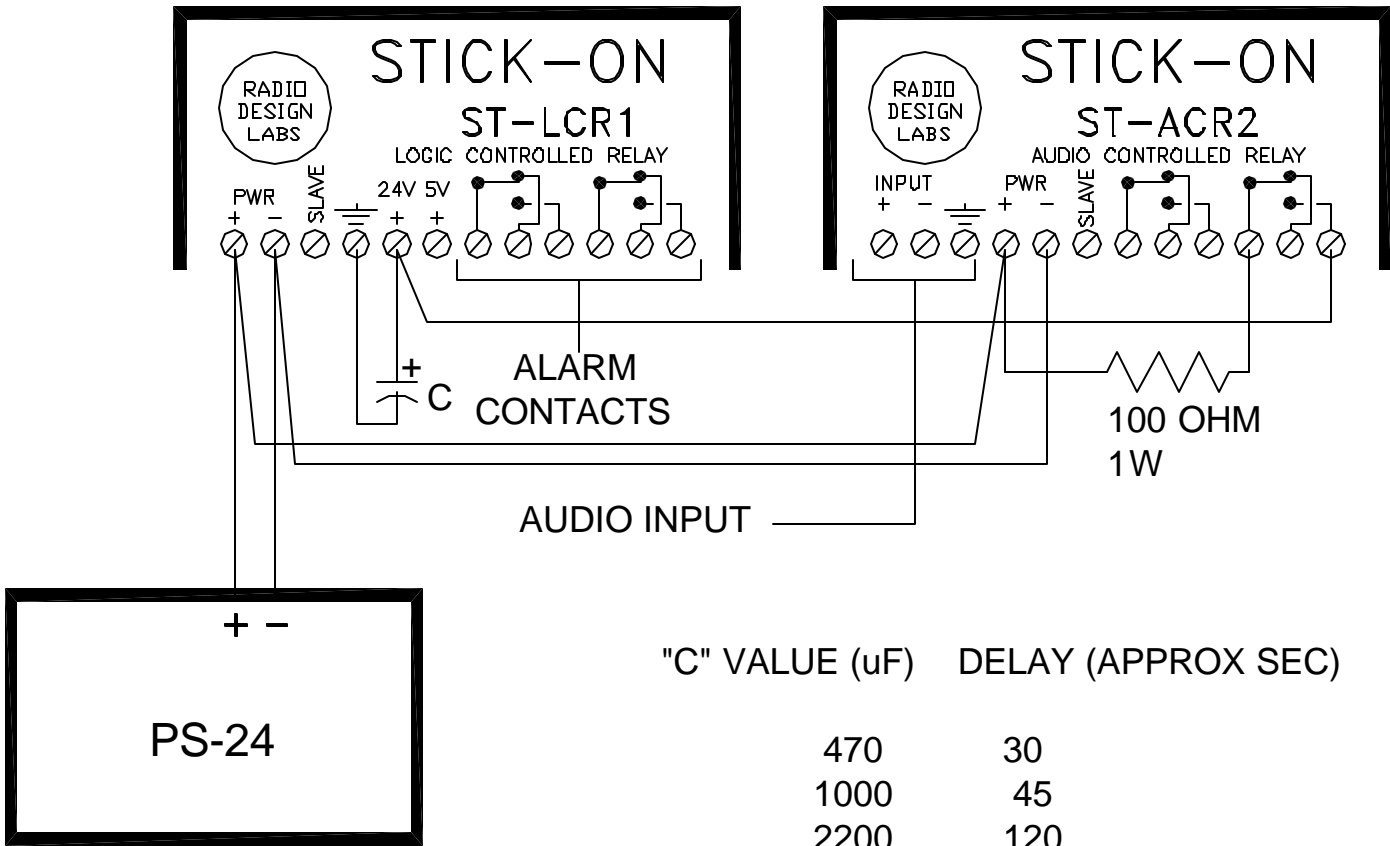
STICK-ON

RADIO DESIGN LABS

ST-LCR1

LOGIC CONTROLLED RELAY

PWR + − SLAVE 24V + 5V +

STICK-ON

RADIO DESIGN LABS

ST-ACR2

AUDIO CONTROLLED RELAY

INPUT + − PWR + − SLAVE

+ C

ALARM CONTACTS

100 OHM 1W

AUDIO INPUT

+ −

PS-24

| "C" VALUE (uF) | DELAY (APPROX SEC) |
|---|---|
| 470 | 30 |
| 1000 | 45 |
| 2200 | 120 |